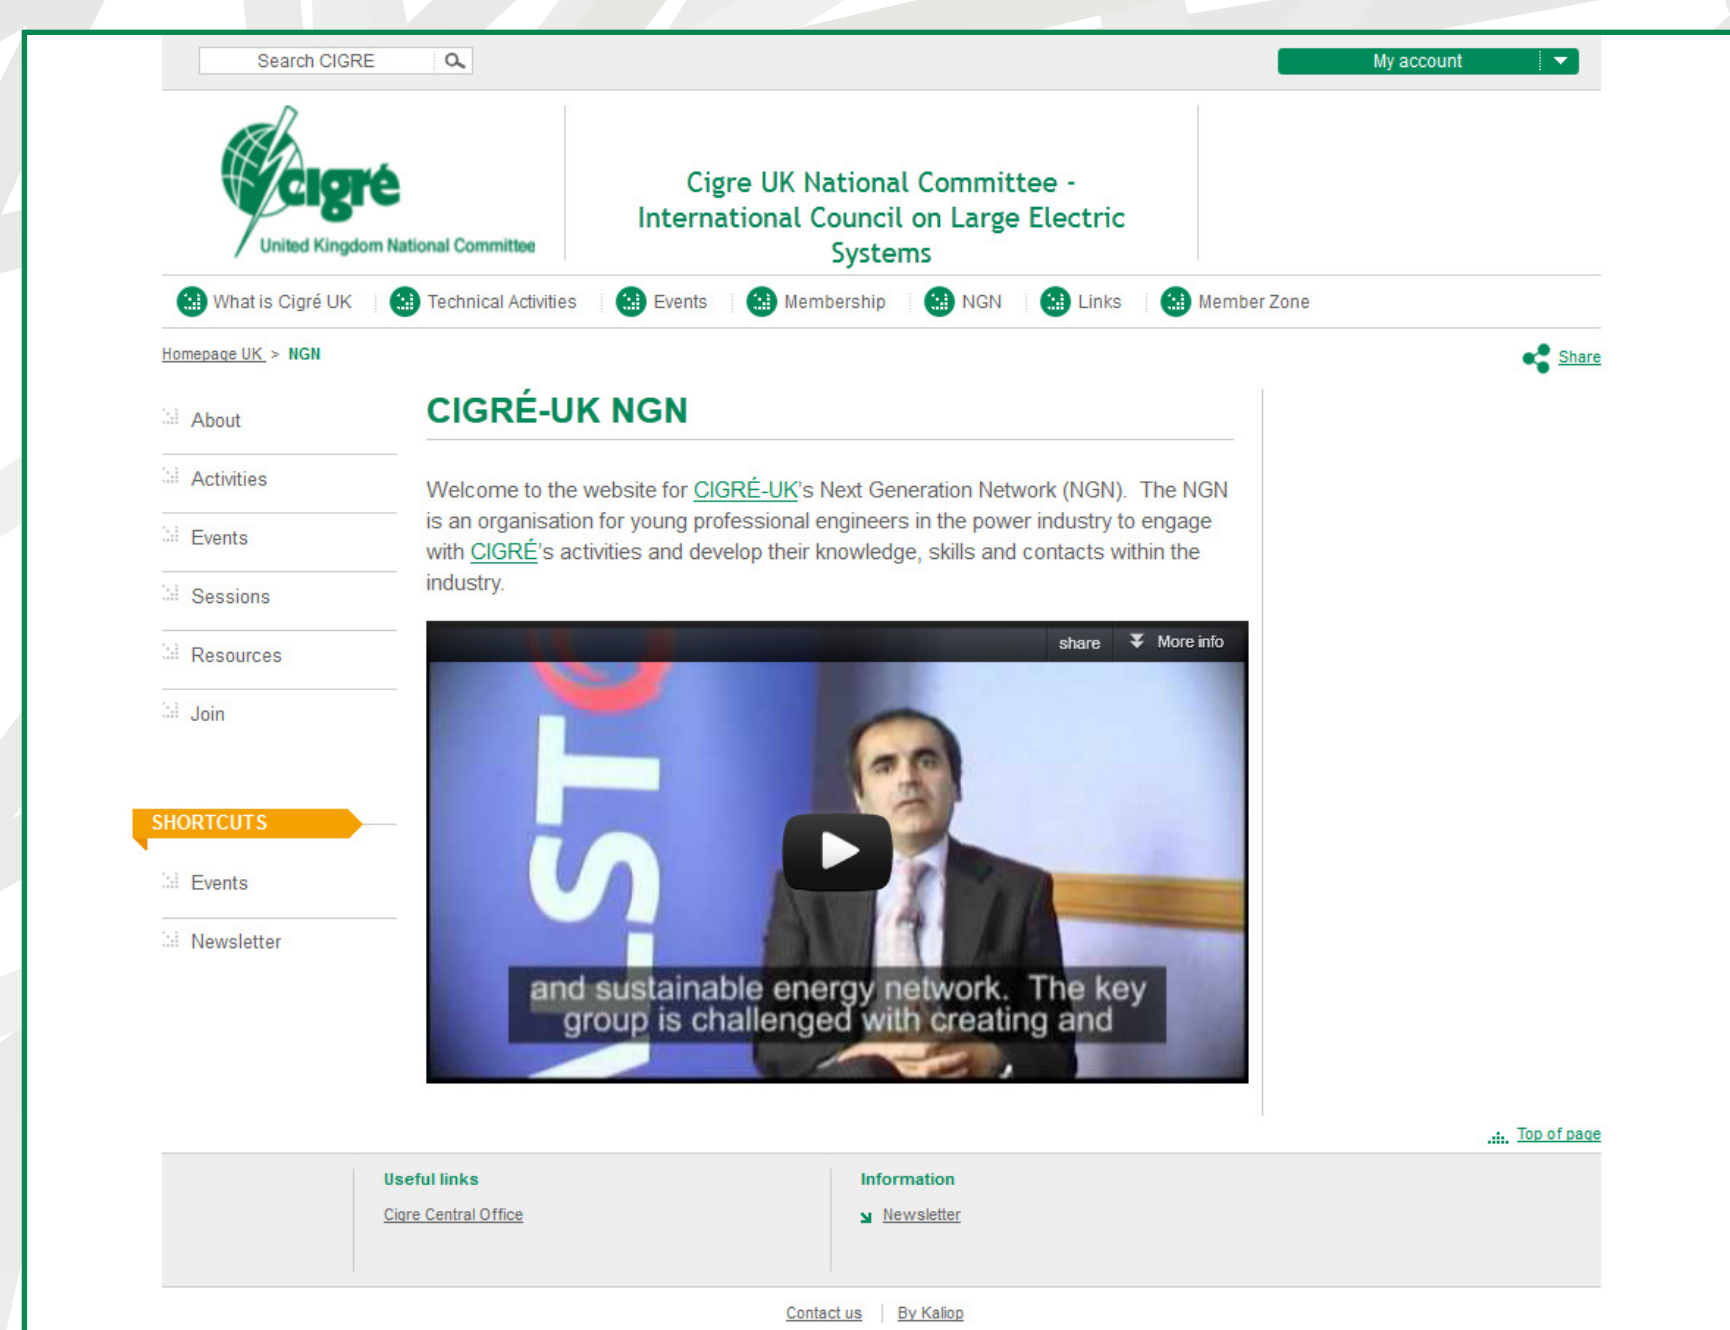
Search CIGRE

My account

cigré
United Kingdom National Committee

Cigre UK National Committee - International Council on Large Electric Systems

What is Cigré UK | Technical Activities | Events | Membership | NGN | Links | Member Zone

Homepage UK > NGN

Share

About

Activities

Events

Sessions

Resources

Join

SHORTCUTS

Events

Newsletter

CIGRÉ-UK NGN

Welcome to the website for CIGRÉ-UK's Next Generation Network (NGN). The NGN is an organisation for young professional engineers in the power industry to engage with CIGRÉ's activities and develop their knowledge, skills and contacts within the industry.

share

More info

and sustainable energy network. The key group is challenged with creating and

Top of page

Useful links

Cigre Central Office

Information

Newsletter

Contact us | By Kaliop